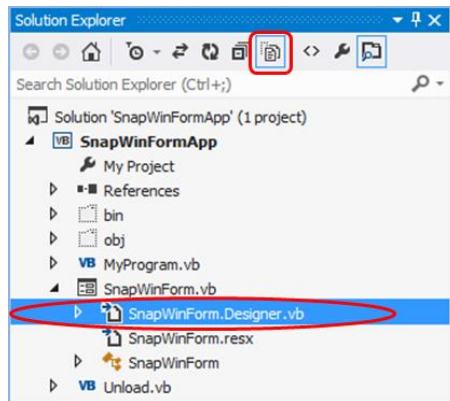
Solution Explorer

Search Solution Explorer (Ctrl+;)

Solution 'SnapWinFormApp' (1 project)
SnapWinFormApp
My Project
References
bin
obj
MyProgram.vb
SnapWinForm.vb
SnapWinForm.Designer.vb
SnapWinForm.resx
SnapWinForm
Unload.vb